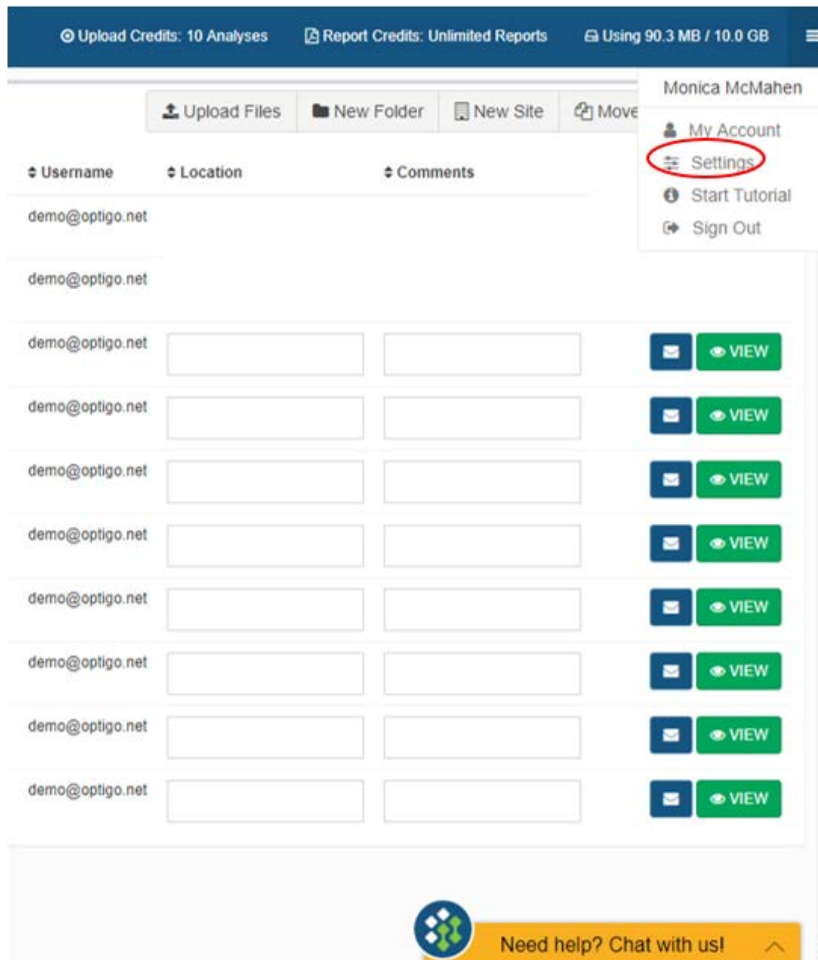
Upload Credits: 10 Analyses   Report Credits: Unlimited Reports   Using 90.3 MB / 10.0 GB

Upload Files   New Folder   New Site   Move

Monica McMahen
My Account
Settings
Start Tutorial
Sign Out

| Username | Location | Comments | |
|---|---|---|---|
| demo@optigo.net | | | |
| demo@optigo.net | | | |
| demo@optigo.net | | | VIEW |
| demo@optigo.net | | | VIEW |
| demo@optigo.net | | | VIEW |
| demo@optigo.net | | | VIEW |
| demo@optigo.net | | | VIEW |
| demo@optigo.net | | | VIEW |
| demo@optigo.net | | | VIEW |
| demo@optigo.net | | | VIEW |

Need help? Chat with us!